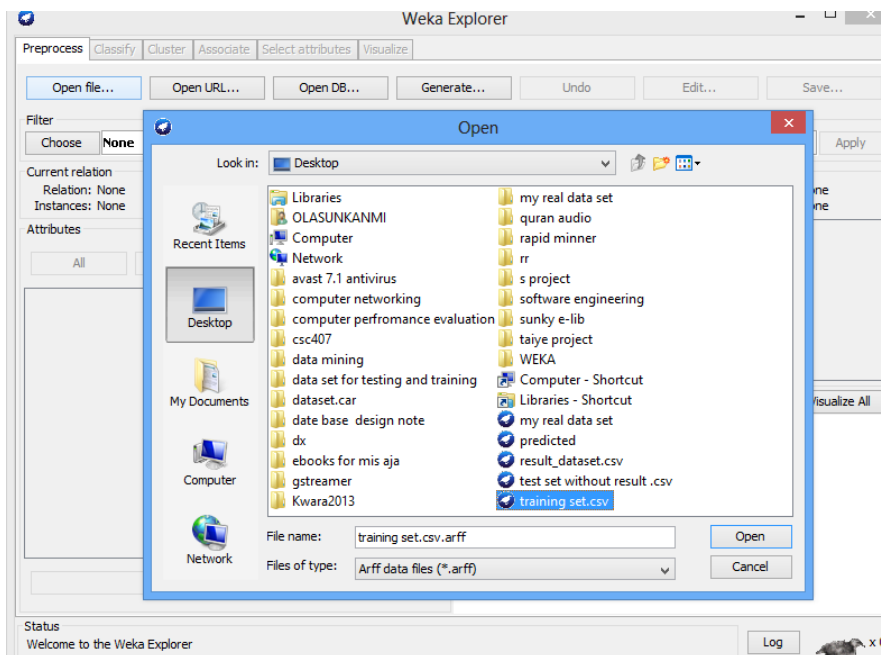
Weka Explorer

Preprocess | Classify | Cluster | Associate | Select attributes | Visualize

Open file... | Open URL... | Open DB... | Generate... | Undo | Edit... | Save...

Filter
Choose | None | Apply

Current relation
Relation: None
Instances: None

Attributes
All

one
one

Visualize All

Open

Look in: Desktop

Recent Items
Desktop
My Documents
Computer
Network

Libraries
OLASUNKANMI
Computer
Network
avast 7.1 antivirus
computer networking
computer perfromance evaluation
csc407
data mining
data set for testing and training
dataset.car
date base design note
dx
ebooks for mis aja
gstreamer
Kwara2013
my real data set
quran audio
rapid minner
rr
s project
software engineering
sunky e-lib
taiye project
WEKA
Computer - Shortcut
Libraries - Shortcut
my real data set
predicted
result_dataset.csv
test set without result .csv
training set.csv

File name: training set.csv.arff
Files of type: Arff data files (*.arff)
Open
Cancel

Status
Welcome to the Weka Explorer
Log
x 0